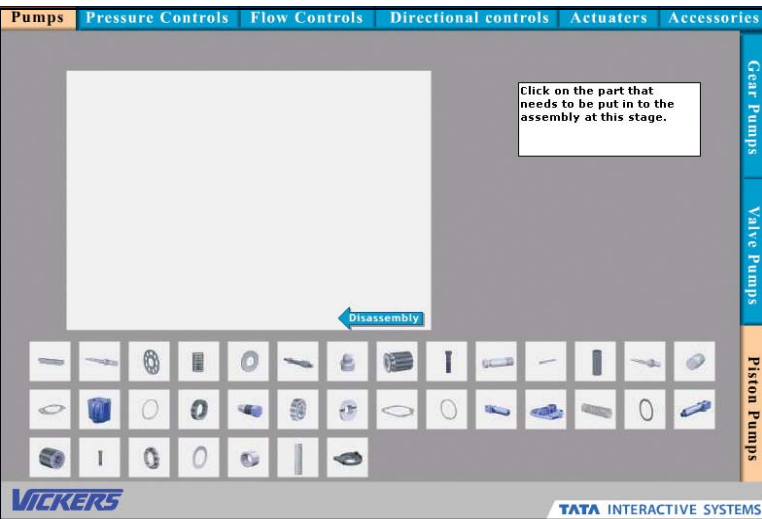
Pumps Pressure Controls Flow Controls Directional controls Actuaters Accessories

Gear Pumps

Valve Pumps

Piston Pumps

Click on the part that needs to be put in to the assembly at this stage.

Disassembly

VICKERS

TATA INTERACTIVE SYSTEMS